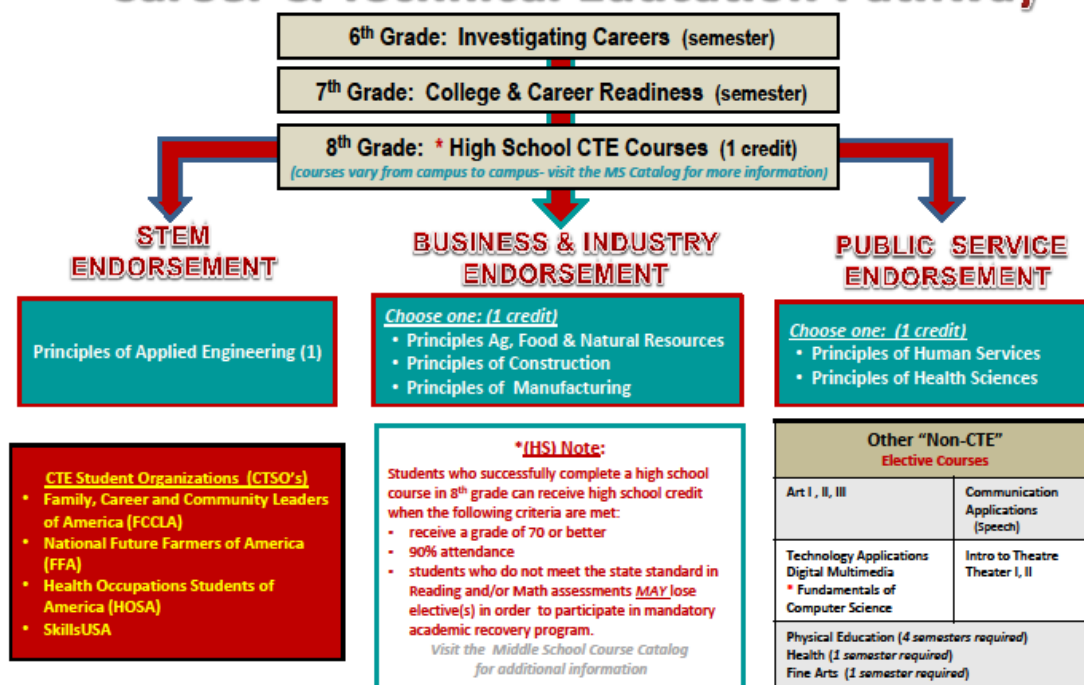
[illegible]

6$^{th}$ Grade: Investigating Careers (semester)

7$^{th}$ Grade: College & Career Readiness (semester)

8$^{th}$ Grade: * High School CTE Courses (1 credit)
(courses vary from campus to campus- visit the MS Catalog for more information)

STEM ENDORSEMENT

Principles of Applied Engineering (1)

BUSINESS & INDUSTRY ENDORSEMENT

Choose one: (1 credit)
• Principles Ag, Food & Natural Resources
• Principles of Construction
• Principles of Manufacturing

PUBLIC SERVICE ENDORSEMENT

Choose one: (1 credit)
• Principles of Human Services
• Principles of Health Sciences

CTE Student Organizations (CTSO's)
• Family, Career and Community Leaders of America (FCCLA)
• National Future Farmers of America (FFA)
• Health Occupations Students of America (HOSA)
• SkillsUSA

*(HS) Note:
Students who successfully complete a high school course in 8$^{th}$ grade can receive high school credit when the following criteria are met:
- receive a grade of 70 or better
- 90% attendance
- students who do not meet the state standard in Reading and/or Math assessments MAY lose elective(s) in order to participate in mandatory academic recovery program.
Visit the Middle School Course Catalog for additional information

Other "Non-CTE"
Elective Courses

| Art I, II, III | Communication Applications (Speech) |
|---|---|
| Technology Applications Digital Multimedia * Fundamentals of Computer Science | Intro to Theatre Theater I, II |

Physical Education (4 semesters required)
Health (1 semester required)
Fine Arts (1 semester required)